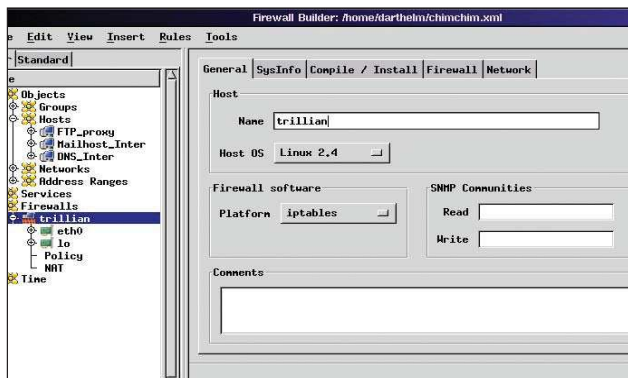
Firewall Builder: /home/darthelm/chimchim.xml

e Edit View Insert Rules Tools

Standard

e

Objects
Groups
Hosts
FTP_proxy
Mailhost_Inter
DNS_Inter
Networks
Address Ranges
Services
Firewalls
trillian
eth0
lo
Policy
NAT
Time

General SysInfo Compile / Install Firewall Network

Host

Name trillian

Host OS Linux 2.4

Firewall software

Platform iptables

SNMP Communities

Read

Write

Comments